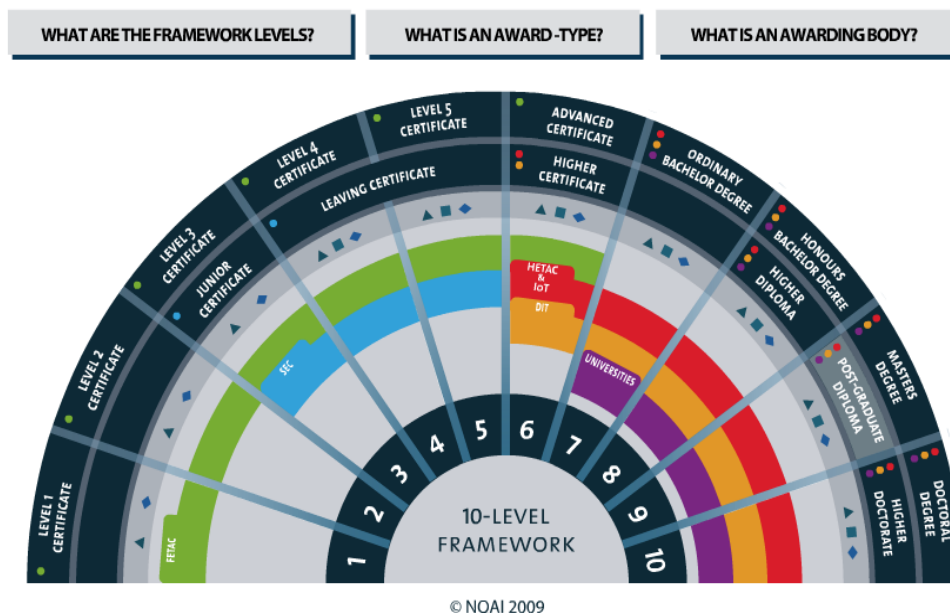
WHAT ARE THE FRAMEWORK LEVELS?

WHAT IS AN AWARD -TYPE?

WHAT IS AN AWARDING BODY?

LEVEL 1 CERTIFICATE

LEVEL 2 CERTIFICATE

LEVEL 3 CERTIFICATE

JUNIOR CERTIFICATE

LEVEL 4 CERTIFICATE

LEAVING CERTIFICATE

LEVEL 5 CERTIFICATE

ADVANCED CERTIFICATE

HIGHER CERTIFICATE

ORDINARY BACHELOR DEGREE

HONOURS BACHELOR DEGREE

HIGHER DIPLOMA

MASTERS DEGREE

POST-GRADUATE DIPLOMA

DOCTORAL DEGREE

HIGHER DOCTORATE

FETAC

SEC

HETAC & IoT

DIT

UNIVERSITIES

1

2

3

4

5

6

7

8

9

10

10-LEVEL FRAMEWORK

© NQAI 2009